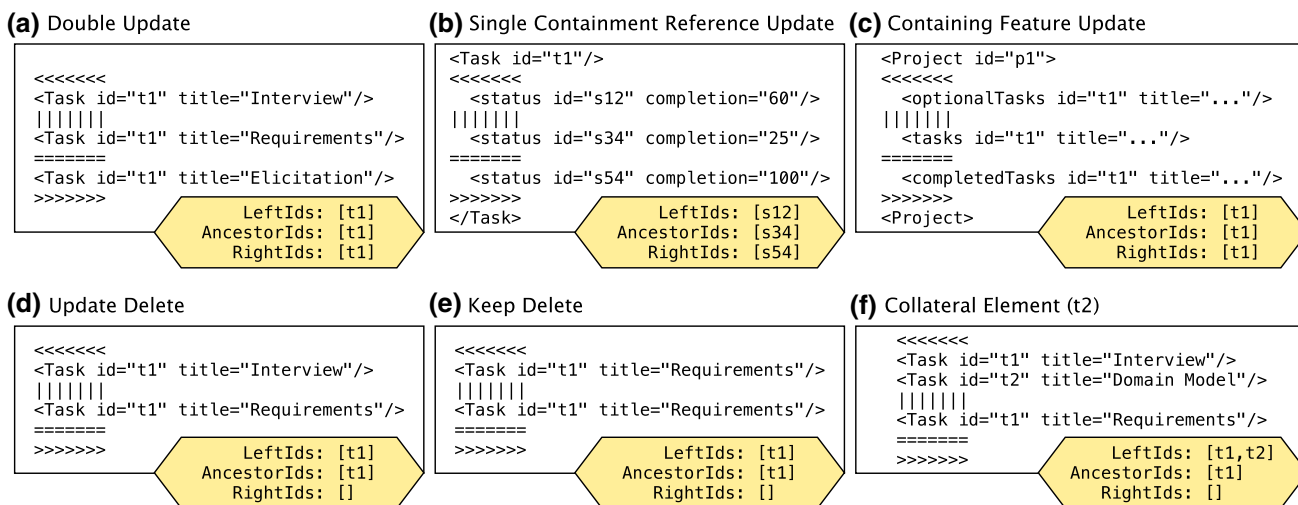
**(a)** Double Update

<<<<<<<
<Task id="t1" title="Interview"/>
|||||||
<Task id="t1" title="Requirements"/>
=======
<Task id="t1" title="Elicitation"/>
>>>>>>>

LeftIds: [t1]
AncestorIds: [t1]
RightIds: [t1]

**(b)** Single Containment Reference Update

<Task id="t1"/>
<<<<<<<
<status id="s12" completion="60"/>
|||||||
<status id="s34" completion="25"/>
=======
<status id="s54" completion="100"/>
>>>>>>>
</Task>

LeftIds: [s12]
AncestorIds: [s34]
RightIds: [s54]

**(c)** Containing Feature Update

<Project id="p1">
<<<<<<<
<optionalTasks id="t1" title="..."/>
|||||||
<tasks id="t1" title="..."/>
=======
<completedTasks id="t1" title="..."/>
>>>>>>>
<Project>

LeftIds: [t1]
AncestorIds: [t1]
RightIds: [t1]

**(d)** Update Delete

<<<<<<<
<Task id="t1" title="Interview"/>
|||||||
<Task id="t1" title="Requirements"/>
=======
>>>>>>>

LeftIds: [t1]
AncestorIds: [t1]
RightIds: []

**(e)** Keep Delete

<<<<<<<
<Task id="t1" title="Requirements"/>
|||||||
<Task id="t1" title="Requirements"/>
=======
>>>>>>>

LeftIds: [t1]
AncestorIds: [t1]
RightIds: []

**(f)** Collateral Element (t2)

<<<<<<<
<Task id="t1" title="Interview"/>
<Task id="t2" title="Domain Model"/>
|||||||
<Task id="t1" title="Requirements"/>
=======
>>>>>>>

LeftIds: [t1,t2]
AncestorIds: [t1]
RightIds: []